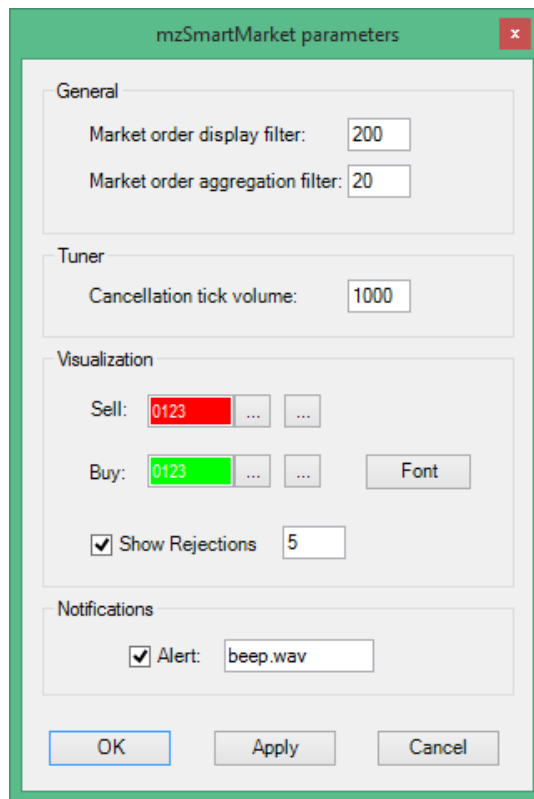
mzSmartMarket parameters

x

General

Market order display filter: 200

Market order aggregation filter: 20

Tuner

Cancellation tick volume: 1000

Visualization

Sell: 0123 ... ...

Buy: 0123 ... ... Font

Show Rejections 5

Notifications

Alert: beep.wav

OK Apply Cancel